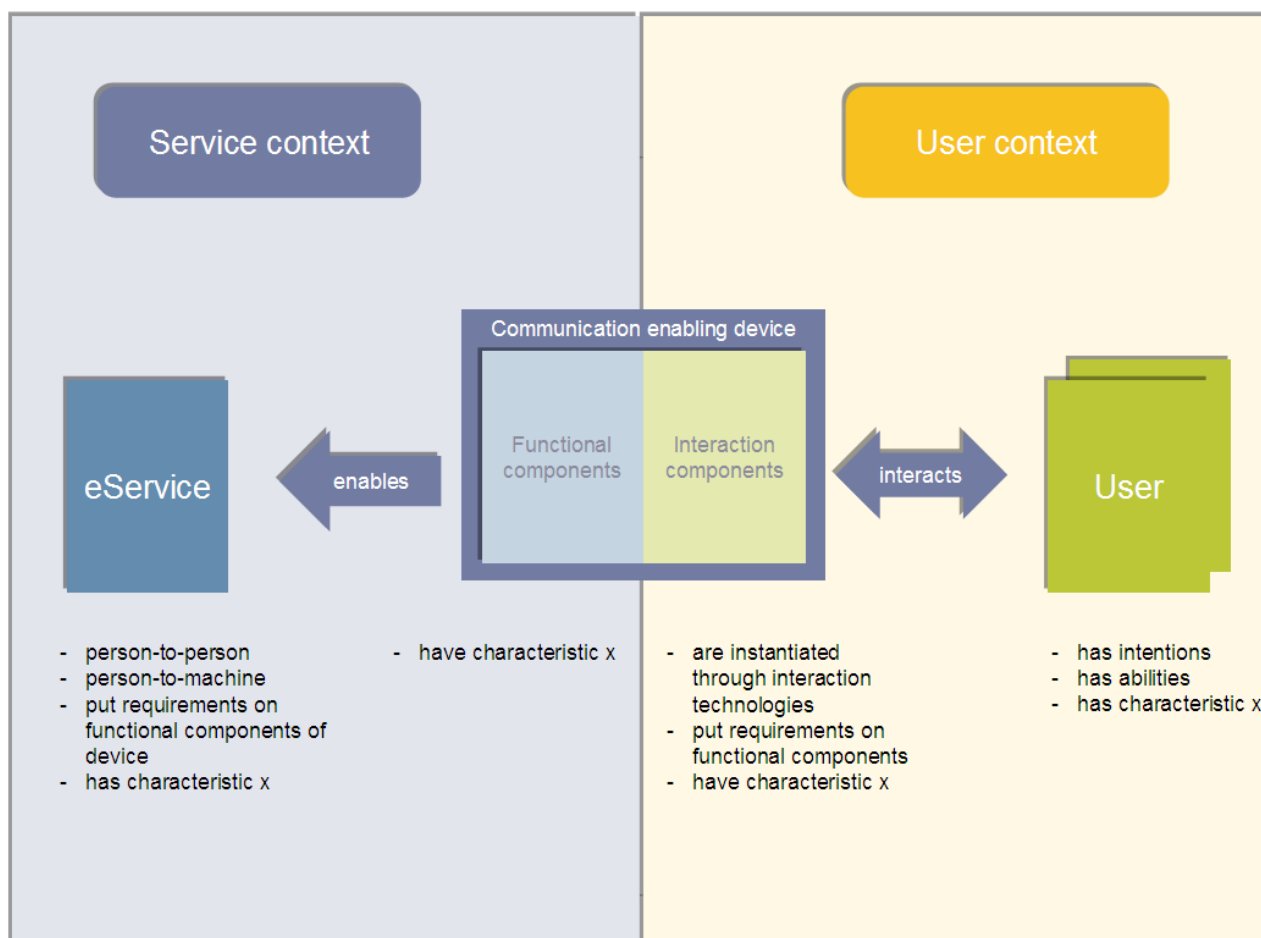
Service context

User context

Communication enabling device

Functional components

Interaction components

eService

enables

interacts

User

- person-to-person
- person-to-machine
- put requirements on functional components of device
- has characteristic x

- have characteristic x

- are instantiated through interaction technologies
- put requirements on functional components
- have characteristic x

- has intentions
- has abilities
- has characteristic x